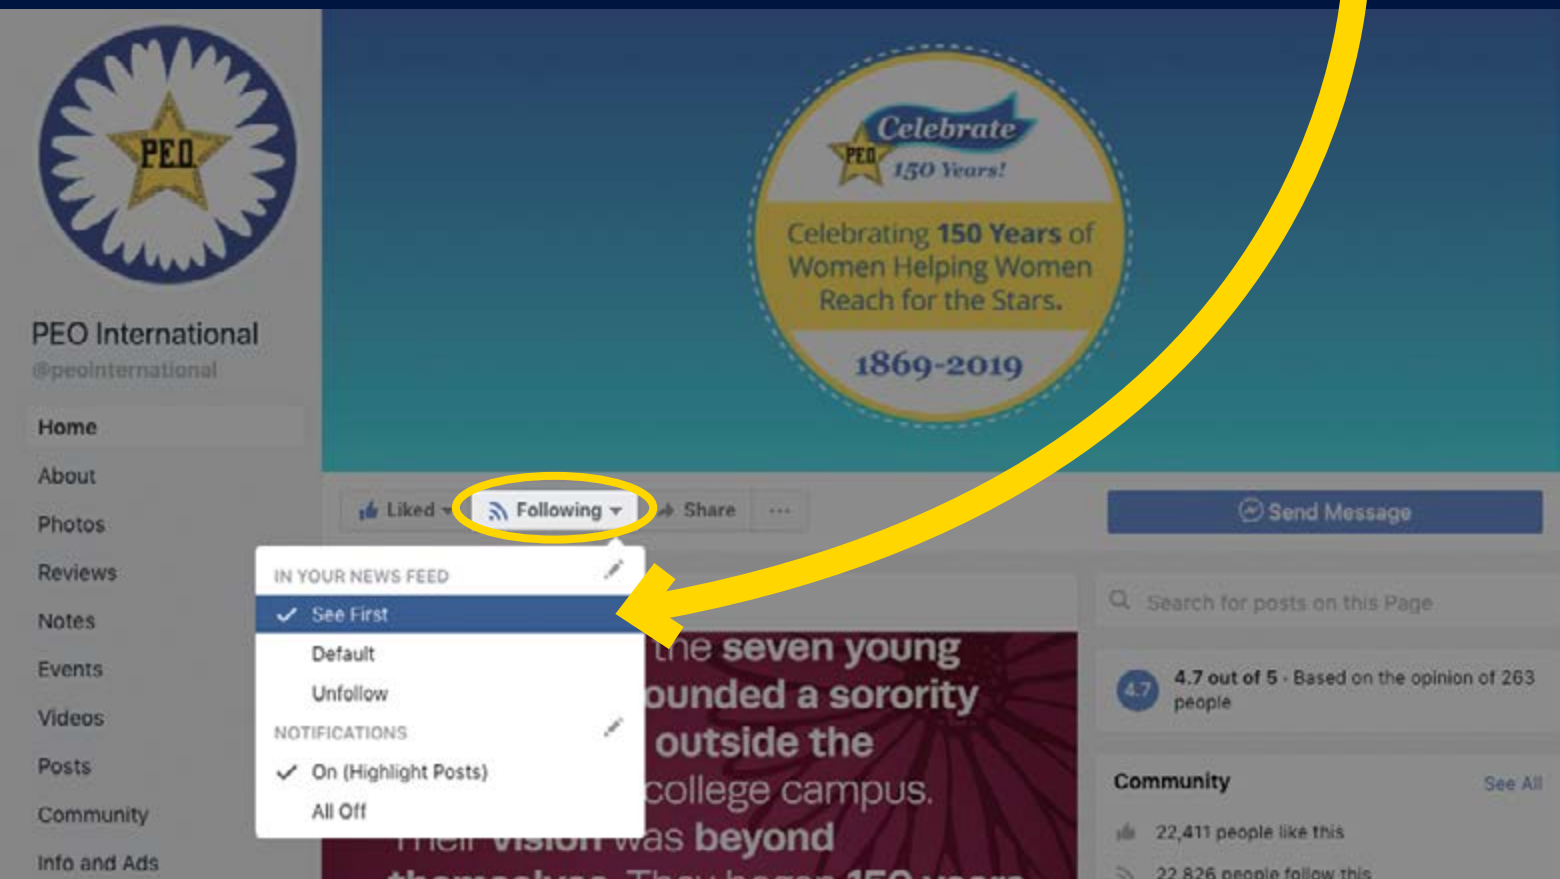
PEO

PEO International
@peointernational

Home
About
Photos
Reviews
Notes
Events
Videos
Posts
Community
Info and Ads

Celebrate
PEO
150 Years!
Celebrating 150 Years of Women Helping Women Reach for the Stars.
1869-2019

Liked
Following
Share
···
Send Message

IN YOUR NEWS FEED
See First
Default
Unfollow
NOTIFICATIONS
On (Highlight Posts)
All Off

the seven young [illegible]ounded a sorority outside the college campus. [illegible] was beyond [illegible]

Search for posts on this Page

4.7
4.7 out of 5 · Based on the opinion of 263 people

Community
See All
22,411 people like this
22,826 people follow this